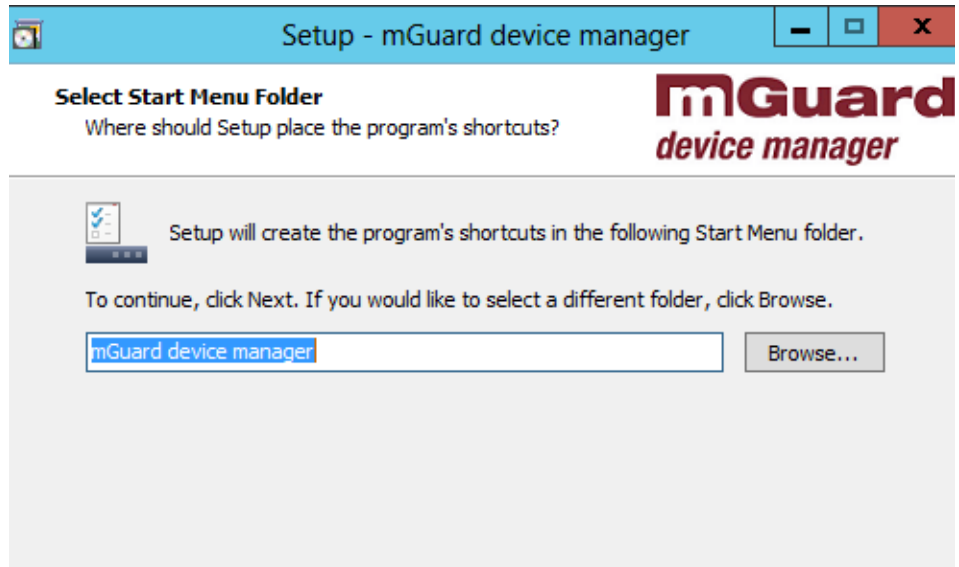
Setup - mGuard device manager

Select Start Menu Folder
Where should Setup place the program's shortcuts?

mGuard
device manager

Setup will create the program's shortcuts in the following Start Menu folder.

To continue, click Next. If you would like to select a different folder, click Browse.

mGuard device manager

Browse...